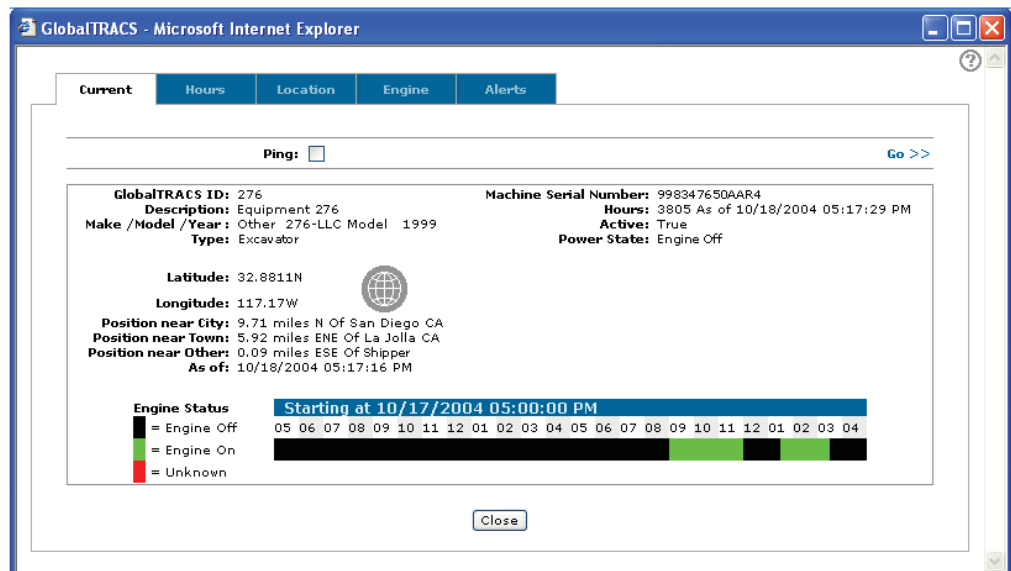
GlobalTRACS - Microsoft Internet Explorer

Current | Hours | Location | Engine | Alerts

Ping:

Go >>

GlobalTRACS ID: 276
Description: Equipment 276
Make /Model /Year: Other 276-LLC Model 1999
Type: Excavator

Machine Serial Number: 998347650AAR4
Hours: 3805 As of 10/18/2004 05:17:29 PM
Active: True
Power State: Engine Off

Latitude: 32.8811N

Longitude: 117.17W

Position near City: 9.71 miles N Of San Diego CA
Position near Town: 5.92 miles ENE Of La Jolla CA
Position near Other: 0.09 miles ESE Of Shipper
As of: 10/18/2004 05:17:16 PM

Engine Status
= Engine Off
= Engine On
= Unknown

Starting at 10/17/2004 05:00:00 PM

05 06 07 08 09 10 11 12 01 02 03 04 05 06 07 08 09 10 11 12 01 02 03 04

Close